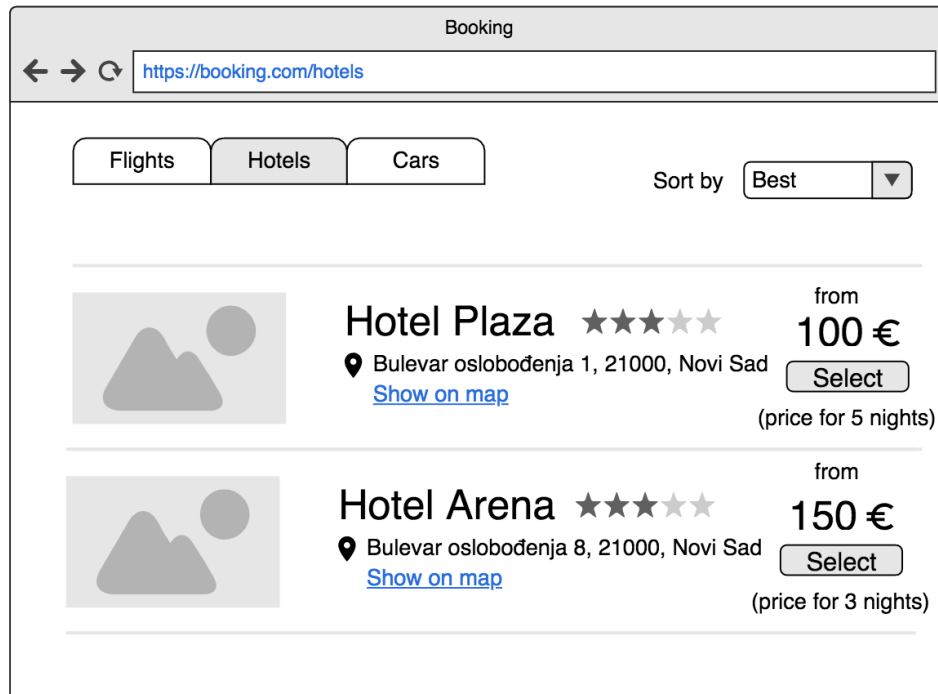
Booking

https://booking.com/hotels

Flights Hotels Cars

Sort by Best

Hotel Plaza ★★★☆☆
Bulevar oslobođenja 1, 21000, Novi Sad
Show on map
from
100 €
Select
(price for 5 nights)

Hotel Arena ★★★☆☆
Bulevar oslobođenja 8, 21000, Novi Sad
Show on map
from
150 €
Select
(price for 3 nights)